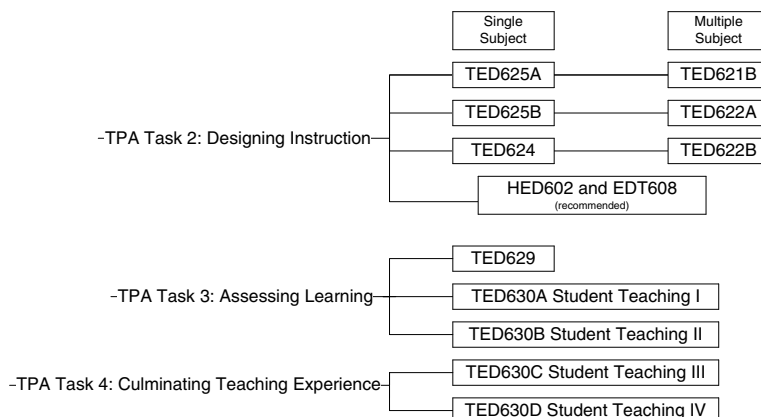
Single Subject

Multiple Subject

-TPA Task 2: Designing Instruction

TED625A

TED621B

TED625B

TED622A

TED624

TED622B

HED602 and EDT608 (recommended)

-TPA Task 3: Assessing Learning

TED629

TED630A Student Teaching I

TED630B Student Teaching II

-TPA Task 4: Culminating Teaching Experience

TED630C Student Teaching III

TED630D Student Teaching IV